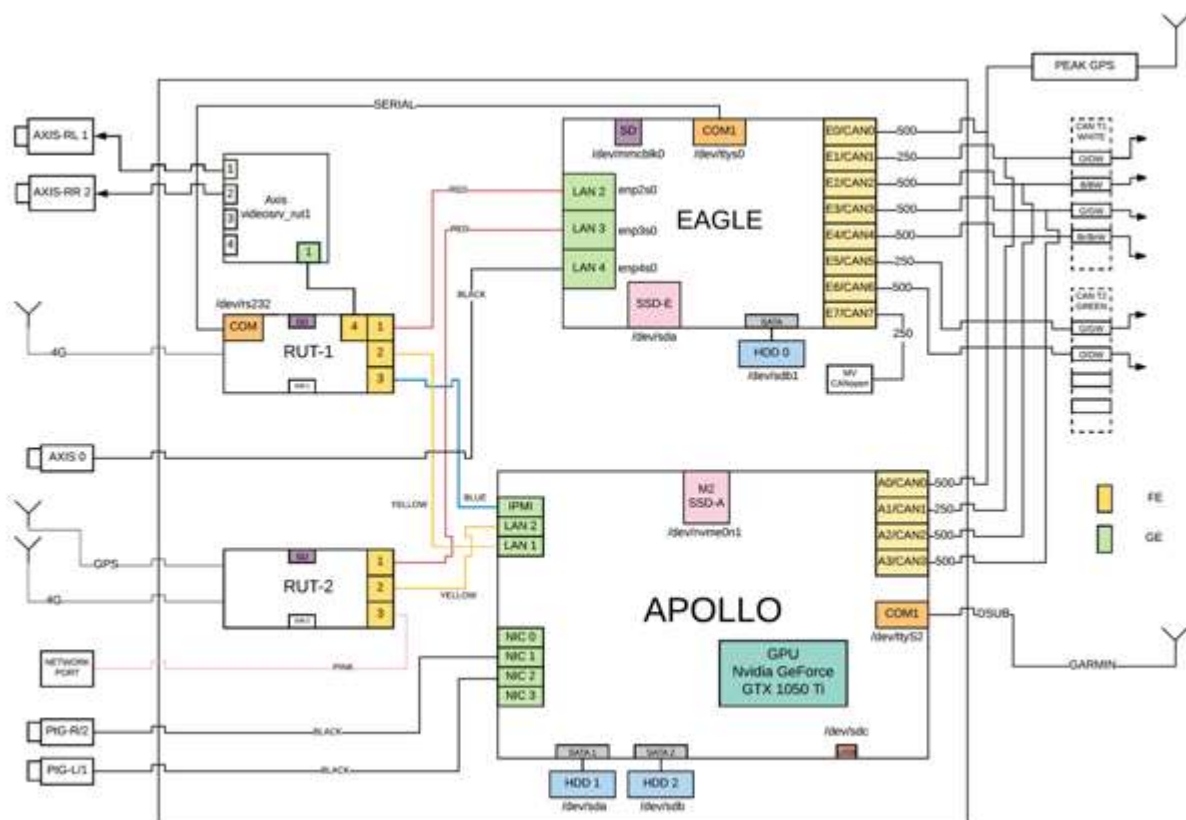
PEAK GPS

SERIAL

AXIS-RL 1

AXIS-RR 2

1
2
3
4
Axis videosrv_rut1
1

SD
/dev/mmcblk0

COM1
/dev/ttyS0

E0/CAN0
E1/CAN1
E2/CAN2
E3/CAN3
E4/CAN4
E5/CAN5
E6/CAN6
E7/CAN7

500
250
500
500
500
250
500

CAN T1 WHITE
O/OW
B/BW
G/GW
Br/BrW

CAN T2 GREEN
G/GW
O/OW

RED
RED
BLACK

LAN 2 enp2s0
LAN 3 enp3s0
LAN 4 enp4s0

EAGLE

SSD-E
/dev/sda

SATA
HDD 0
/dev/sdb1

250
MV CANopen

/dev/rs232
COM
SD
4
1
2
3
RUT-1
SIM1

4G

AXIS 0

YELLOW
BLUE

M2 SSD-A
/dev/nvme0n1

IPMI
LAN 2
LAN 1

A0/CAN0
A1/CAN1
A2/CAN2
A3/CAN3
500
250
500
500

FE
GE

GPS
4G

SD
RUT-2
SIM1
1
2
3

YELLOW

APOLLO

COM1
/dev/ttyS2
DSUB
GARMIN

NETWORK PORT
PINK

NIC 0
NIC 1
NIC 2
NIC 3

GPU
Nvidia GeForce
GTX 1050 Ti

/dev/sdc

PtG-R/2
BLACK
PtG-L/1
BLACK

SATA 1
HDD 1
/dev/sda

SATA 2
HDD 2
/dev/sdb